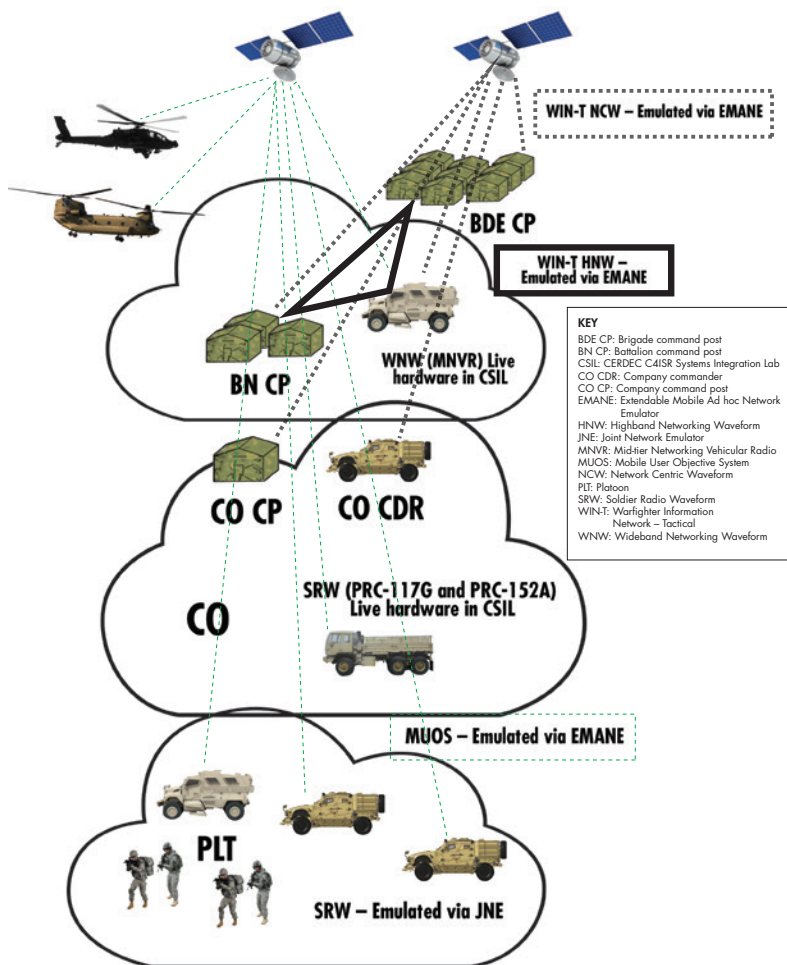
WIN-T NCW – Emulated via EMANE

BDE CP

WIN-T HNW – Emulated via EMANE

KEY
BDE CP: Brigade command post
BN CP: Battalion command post
CSIL: CERDEC C4ISR Systems Integration Lab
CO CDR: Company commander
CO CP: Company command post
EMANE: Extendable Mobile Ad hoc Network Emulator
HNW: Highband Networking Waveform
JNE: Joint Network Emulator
MNVR: Mid-tier Networking Vehicular Radio
MUOS: Mobile User Objective System
NCW: Network Centric Waveform
PLT: Platoon
SRW: Soldier Radio Waveform
WIN-T: Warfighter Information Network – Tactical
WNW: Wideband Networking Waveform

BN CP

WNW (MNVR) Live hardware in CSIL

CO CP

CO CDR

SRW (PRC-117G and PRC-152A) Live hardware in CSIL

CO

MUOS – Emulated via EMANE

PLT

SRW – Emulated via JNE